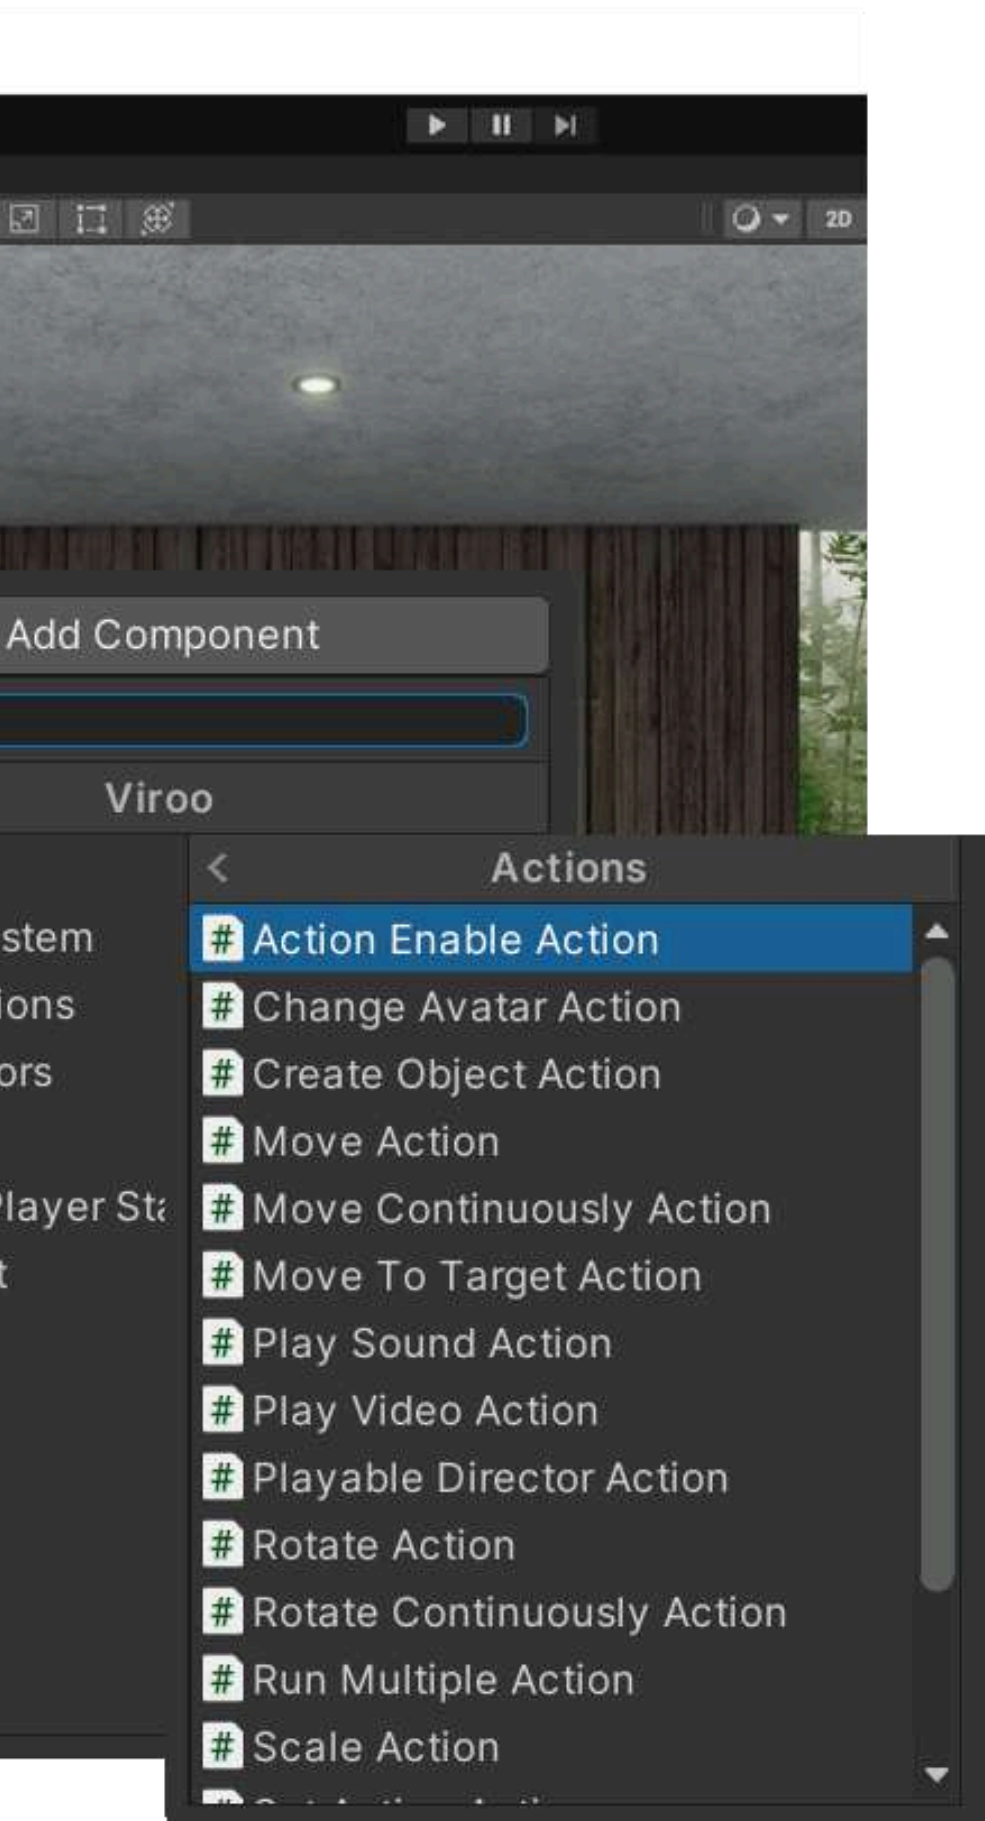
2D

Add Component

Viroo

stem
ions
ors

Player St
t

Actions

# Action Enable Action
# Change Avatar Action
# Create Object Action
# Move Action
# Move Continuously Action
# Move To Target Action
# Play Sound Action
# Play Video Action
# Playable Director Action
# Rotate Action
# Rotate Continuously Action
# Run Multiple Action
# Scale Action
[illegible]